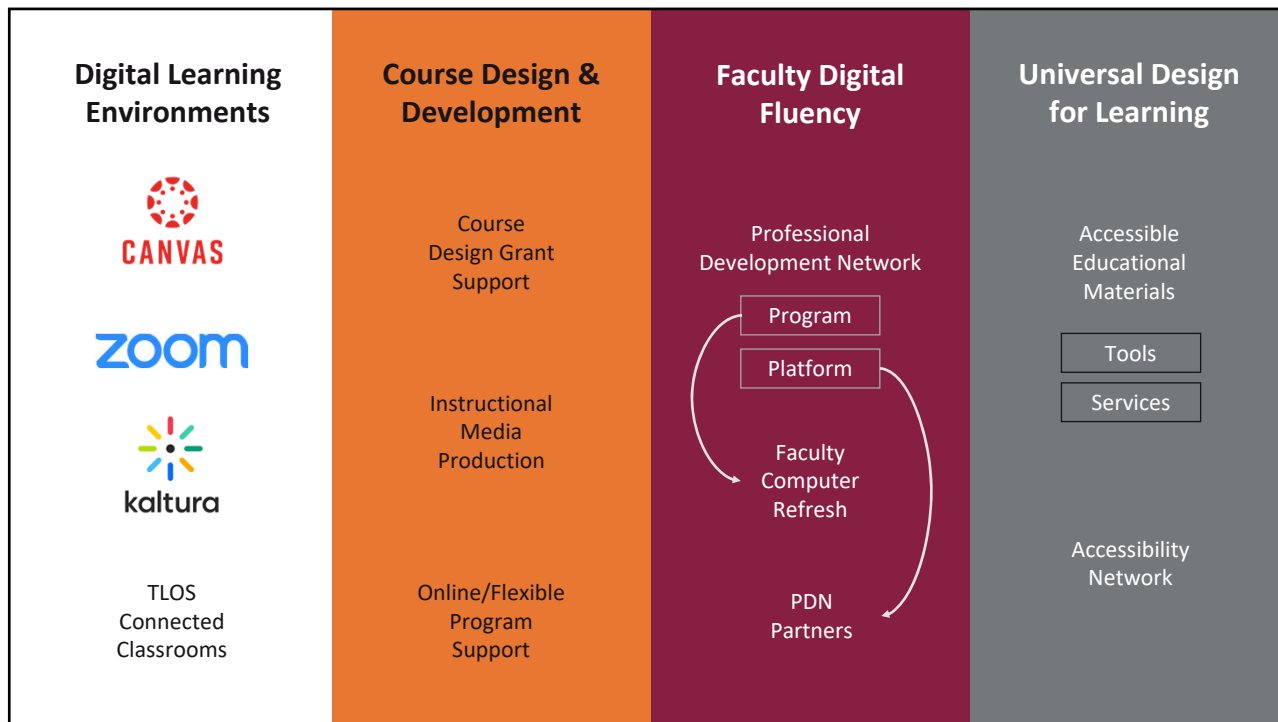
Digital Learning Environments

CANVAS

zoom

kaltura

TLOS Connected Classrooms

Course Design & Development

Course Design Grant Support

Instructional Media Production

Online/Flexible Program Support

Faculty Digital Fluency

Professional Development Network

Program

Platform

Faculty Computer Refresh

PDN Partners

Universal Design for Learning

Accessible Educational Materials

Tools

Services

Accessibility Network